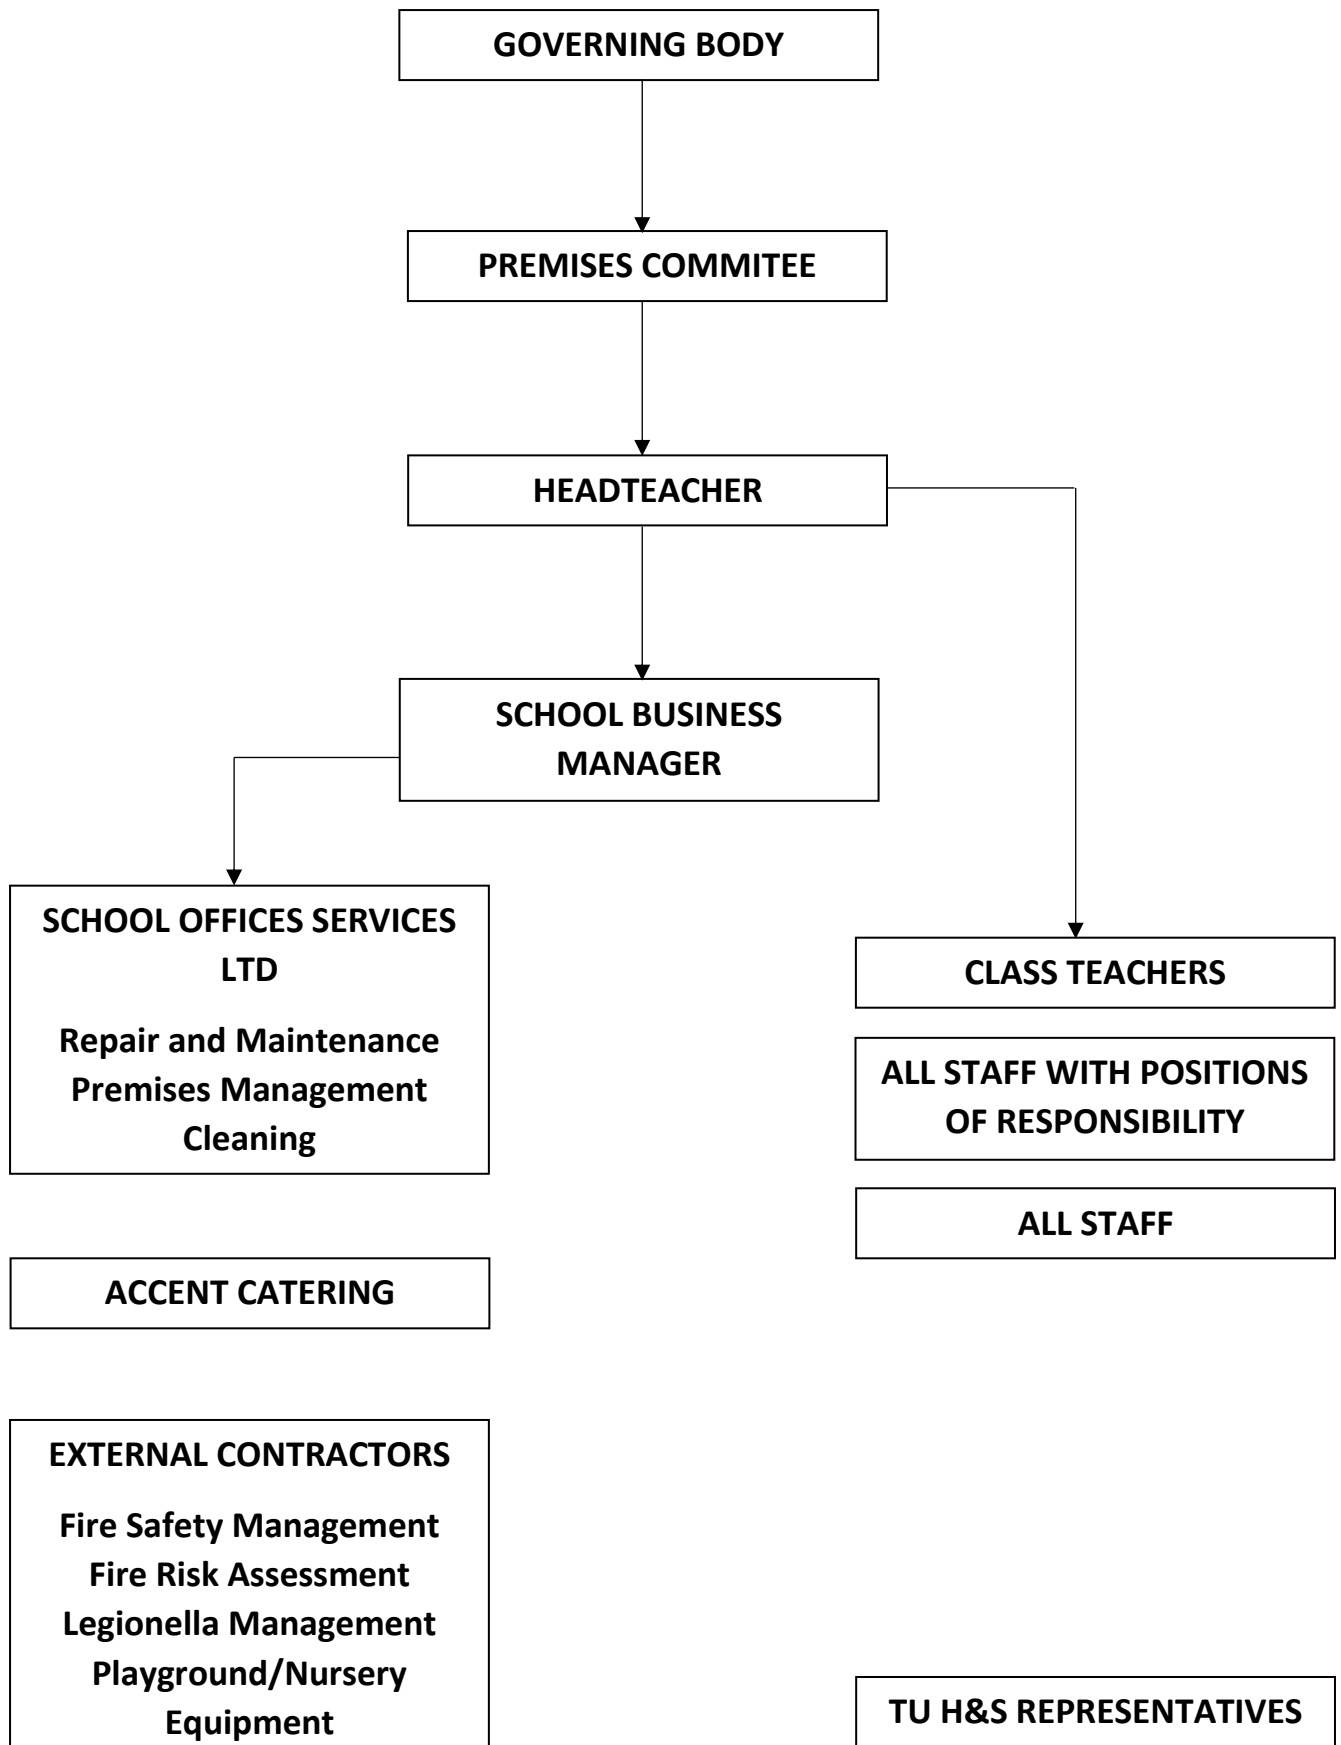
GOVERNING BODY

PREMISES COMMITEE

HEADTEACHER

SCHOOL BUSINESS MANAGER

SCHOOL OFFICES SERVICES LTD

Repair and Maintenance
Premises Management
Cleaning

CLASS TEACHERS

ALL STAFF WITH POSITIONS OF RESPONSIBILITY

ALL STAFF

ACCENT CATERING

EXTERNAL CONTRACTORS

Fire Safety Management
Fire Risk Assessment
Legionella Management
Playground/Nursery Equipment

TU H&S REPRESENTATIVES